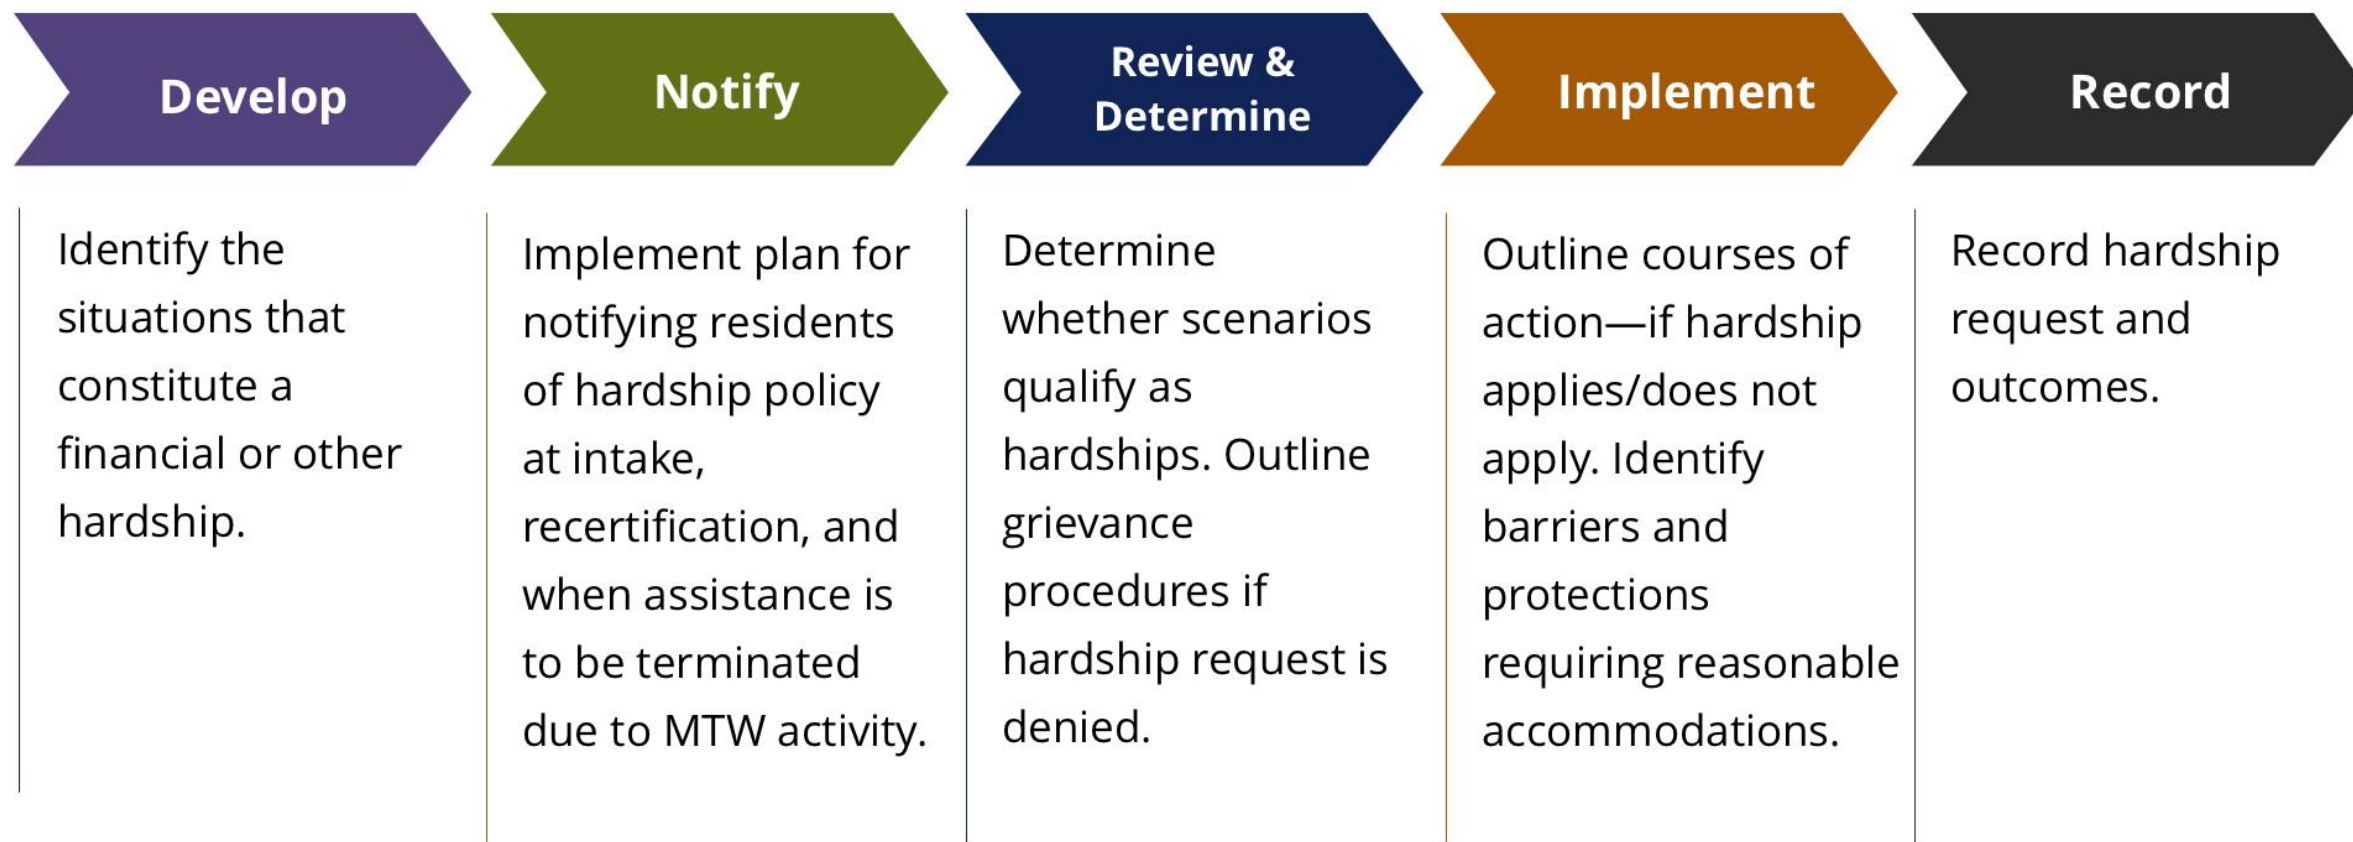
Develop

Identify the situations that constitute a financial or other hardship.

Notify

Implement plan for notifying residents of hardship policy at intake, recertification, and when assistance is to be terminated due to MTW activity.

Review & Determine

Determine whether scenarios qualify as hardships. Outline grievance procedures if hardship request is denied.

Implement

Outline courses of action—if hardship applies/does not apply. Identify barriers and protections requiring reasonable accommodations.

Record

Record hardship request and outcomes.